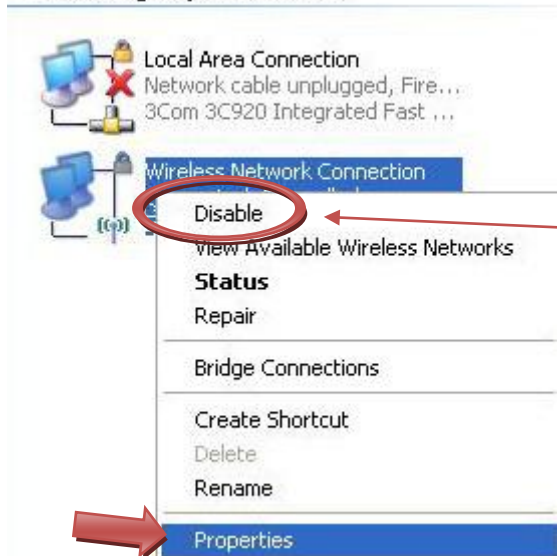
Local Area Connection
Network cable unplugged, Fire...
3Com 3C920 Integrated Fast ...

Wireless Network Connection
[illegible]

Disable
View Available Wireless Networks
Status
Repair

Bridge Connections

Create Shortcut
Delete
Rename

Properties